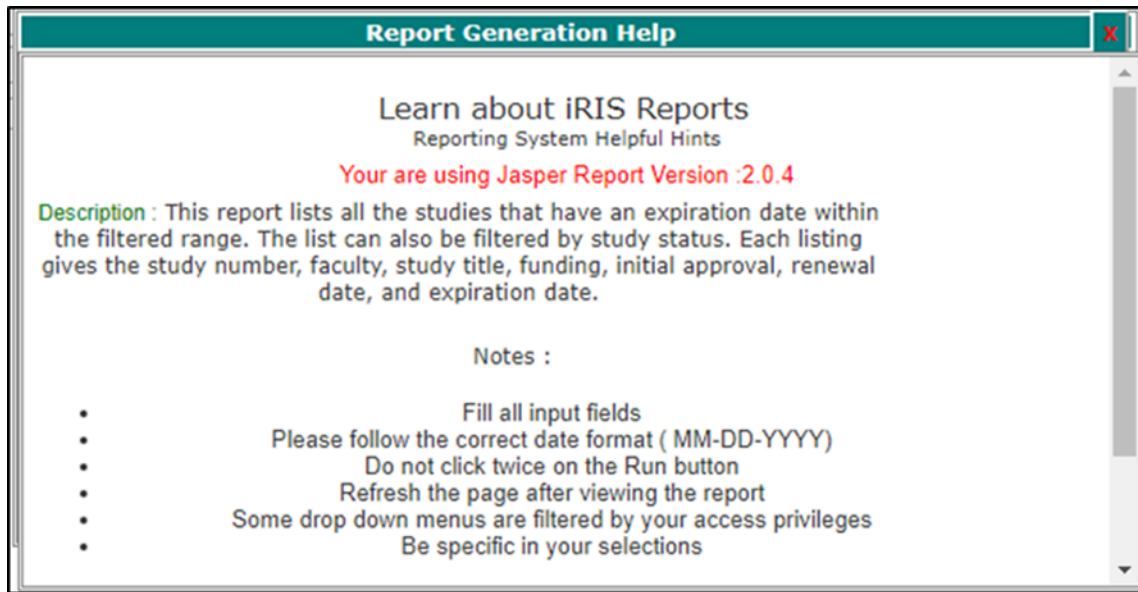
Report Generation Help

X

Learn about iRIS Reports
Reporting System Helpful Hints

Your are using Jasper Report Version :2.0.4

Description : This report lists all the studies that have an expiration date within the filtered range. The list can also be filtered by study status. Each listing gives the study number, faculty, study title, funding, initial approval, renewal date, and expiration date.

Notes :

- Fill all input fields
- Please follow the correct date format ( MM-DD-YYYY)
- Do not click twice on the Run button
- Refresh the page after viewing the report
- Some drop down menus are filtered by your access privileges
- Be specific in your selections